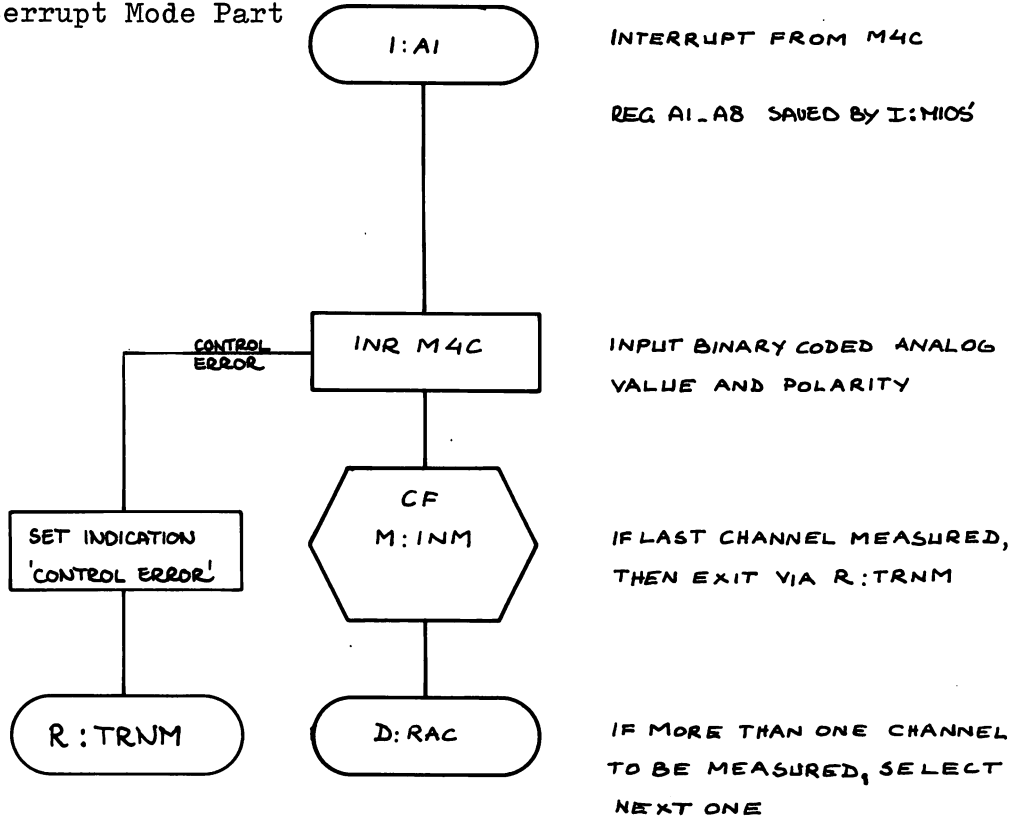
errupt Mode Part

I:A1

INTERRUPT FROM M4C

REG A1_A8 SAVED BY I:MIOS'

CONTROL ERROR

INR M4C

INPUT BINARY CODED ANALOG VALUE AND POLARITY

SET INDICATION 'CONTROL ERROR'

CF M:INM

IF LAST CHANNEL MEASURED, THEN EXIT VIA R:TRNM

R:TRNM

D:RAC

IF MORE THAN ONE CHANNEL TO BE MEASURED, SELECT NEXT ONE